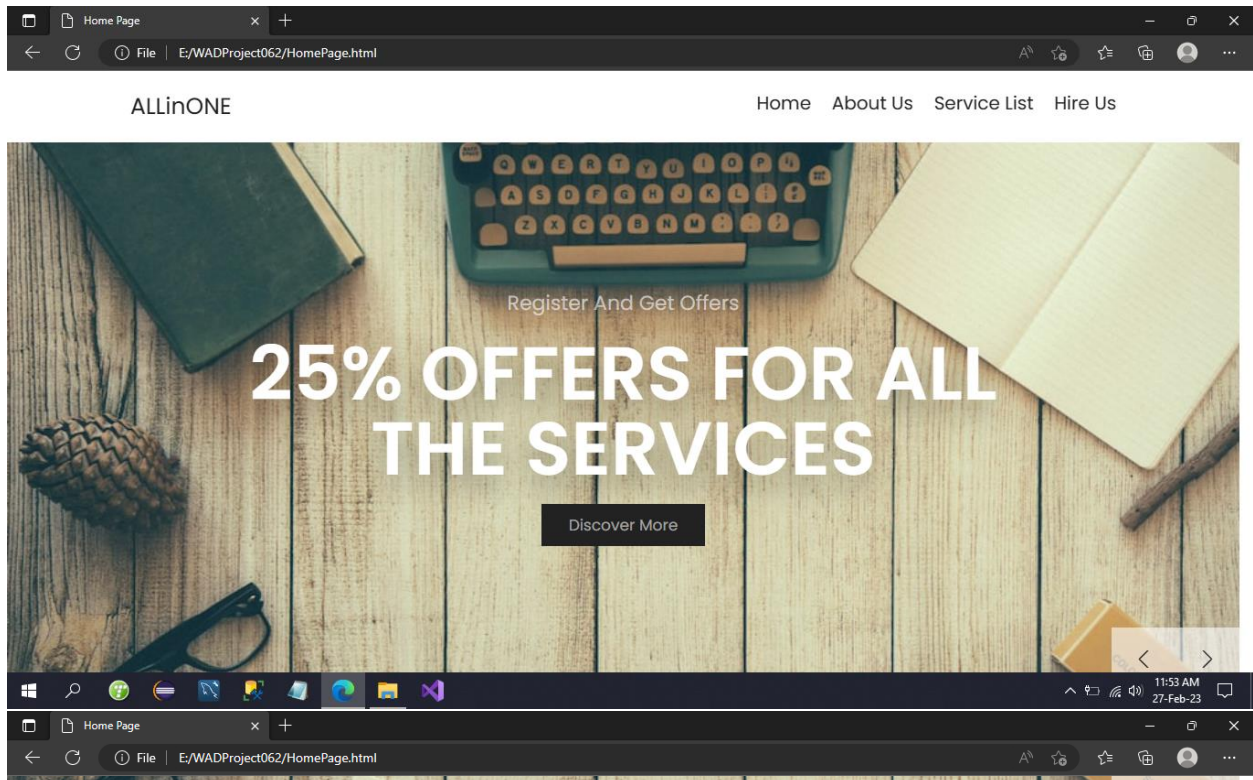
Home Page

File | E:/WADProject062/HomePage.html

ALLinONE

Home About Us Service List Hire Us

Register And Get Offers

25% OFFERS FOR ALL THE SERVICES

Discover More

11:53 AM
27-Feb-23

Home Page

File | E:/WADProject062/HomePage.html